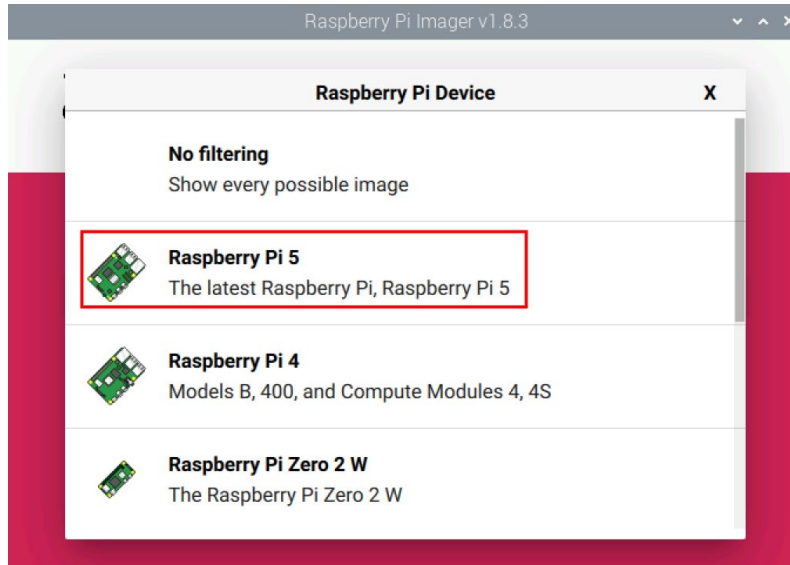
Raspberry Pi Imager v1.8.3

Raspberry Pi Device

X

No filtering
Show every possible image

Raspberry Pi 5
The latest Raspberry Pi, Raspberry Pi 5

Raspberry Pi 4
Models B, 400, and Compute Modules 4, 4S

Raspberry Pi Zero 2 W
The Raspberry Pi Zero 2 W